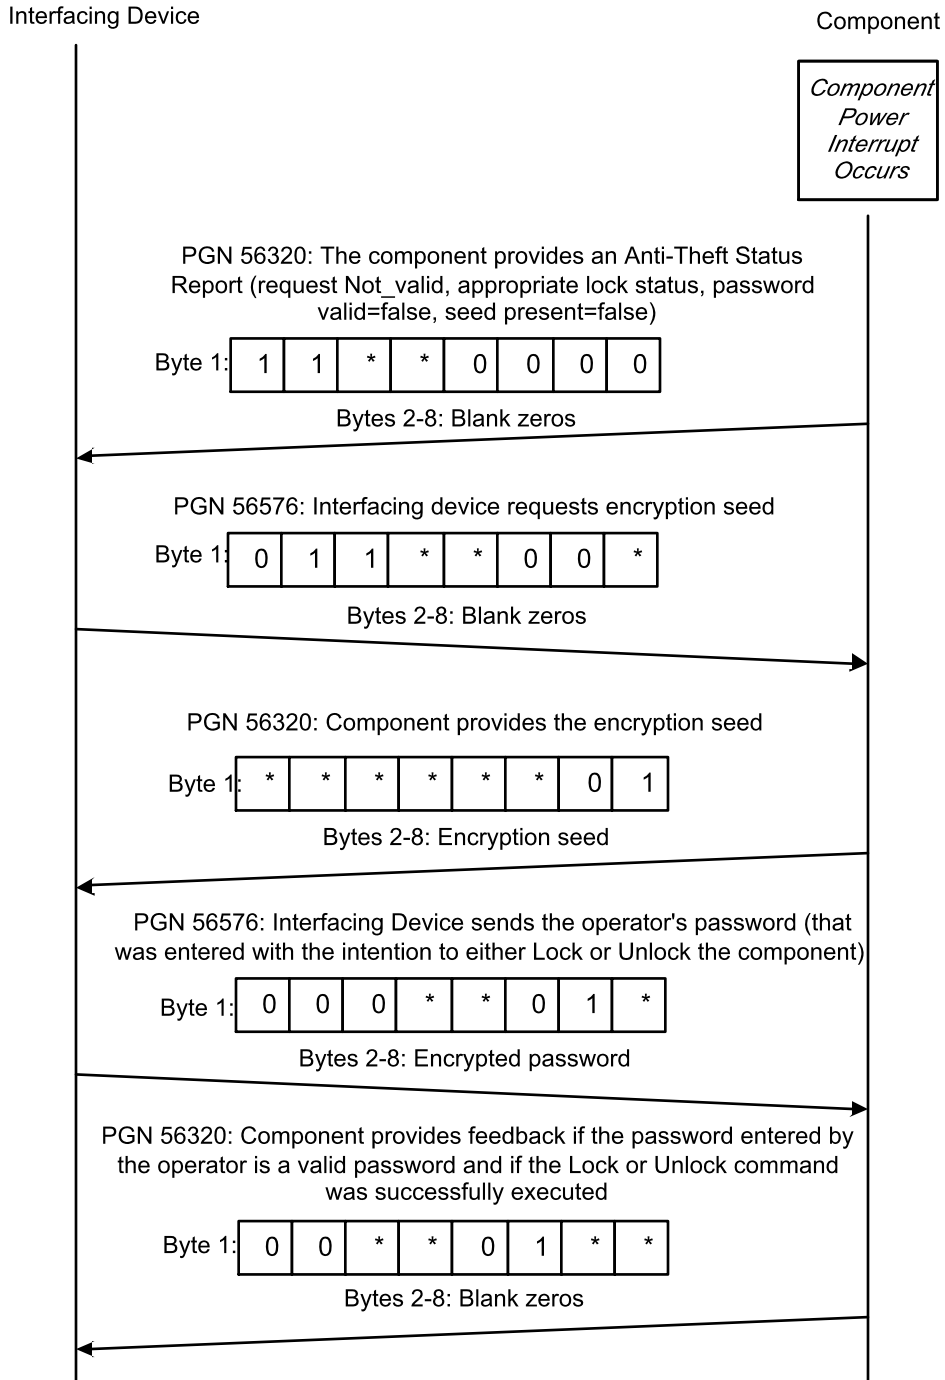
Interfacing Device

Component

Component Power Interrupt Occurs

PGN 56320: The component provides an Anti-Theft Status Report (request Not_valid, appropriate lock status, password valid=false, seed present=false)

| Byte 1: | 1 | 1 | * | * | 0 | 0 | 0 | 0 |
|---|---|---|---|---|---|---|---|---|

Bytes 2-8: Blank zeros

PGN 56576: Interfacing device requests encryption seed

| Byte 1: | 0 | 1 | 1 | * | * | 0 | 0 | * |
|---|---|---|---|---|---|---|---|---|

Bytes 2-8: Blank zeros

PGN 56320: Component provides the encryption seed

| Byte 1: | * | * | * | * | * | * | 0 | 1 |
|---|---|---|---|---|---|---|---|---|

Bytes 2-8: Encryption seed

PGN 56576: Interfacing Device sends the operator's password (that was entered with the intention to either Lock or Unlock the component)

| Byte 1: | 0 | 0 | 0 | * | * | 0 | 1 | * |
|---|---|---|---|---|---|---|---|---|

Bytes 2-8: Encrypted password

PGN 56320: Component provides feedback if the password entered by the operator is a valid password and if the Lock or Unlock command was successfully executed

| Byte 1: | 0 | 0 | * | * | 0 | 1 | * | * |
|---|---|---|---|---|---|---|---|---|

Bytes 2-8: Blank zeros